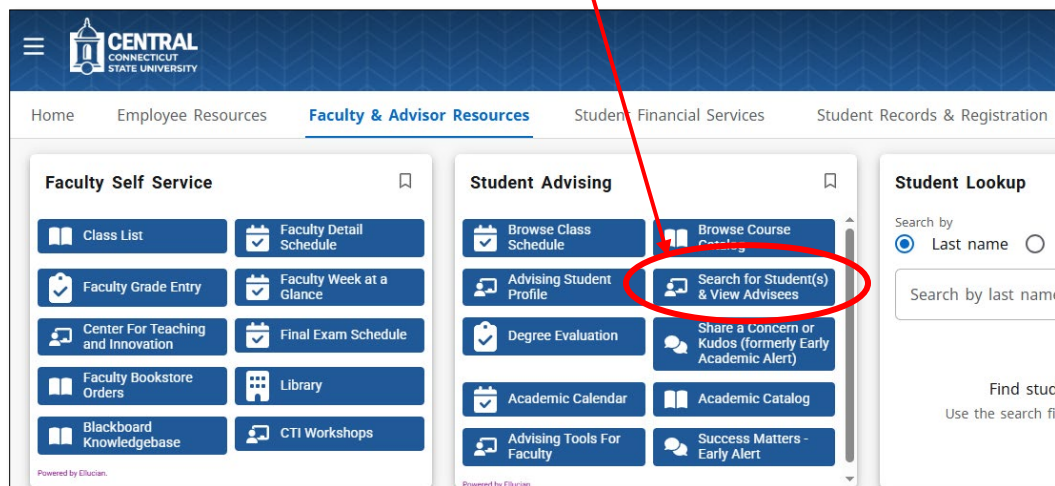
CENTRAL CONNECTICUT STATE UNIVERSITY

Home Employee Resources Faculty & Advisor Resources Student Financial Services Student Records & Registration

Faculty Self Service

Class List
Faculty Detail Schedule
Faculty Grade Entry
Faculty Week at a Glance
Center For Teaching and Innovation
Final Exam Schedule
Faculty Bookstore Orders
Library
Blackboard Knowledgebase
CTI Workshops

Powered by Ellucian.

Student Advising

Browse Class Schedule
Browse Course Catalog
Advising Student Profile
Search for Student(s) & View Advisees
Degree Evaluation
Share a Concern or Kudos (formerly Early Academic Alert)
Academic Calendar
Academic Catalog
Advising Tools For Faculty
Success Matters - Early Alert

Powered by Ellucian

Student Lookup

Search by
Last name

Search by last name

Find stud
Use the search fi